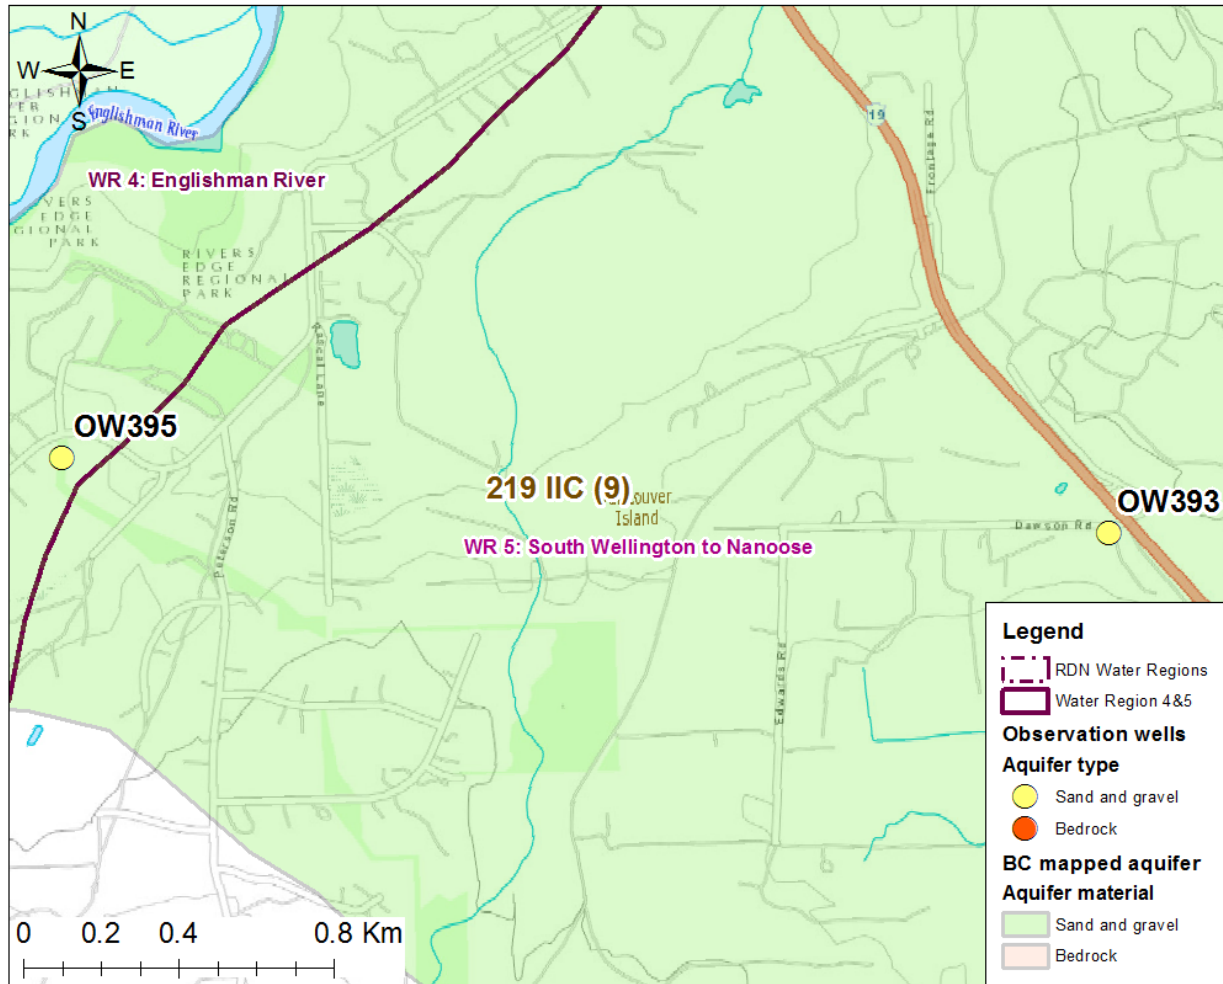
N
W
E
S
GLISH
VER
GION
RK
Englishman River
WR 4: Englishman River
VERS
EDGE
GIONAL
PARK
RIVERS
EDGE
REGIONAL
PARK
Pascal Lane
OW395
Peterson Rd
219 IIC (9)
couver
Island
WR 5: South Wellington to Nanoose
19
Frontage Rd
Dawson Rd
OW393
Edwards Rd
Legend
RDN Water Regions
Water Region 4&5
Observation wells
Aquifer type
Sand and gravel
Bedrock
BC mapped aquifer
Aquifer material
Sand and gravel
Bedrock
0 0.2 0.4 0.8 Km